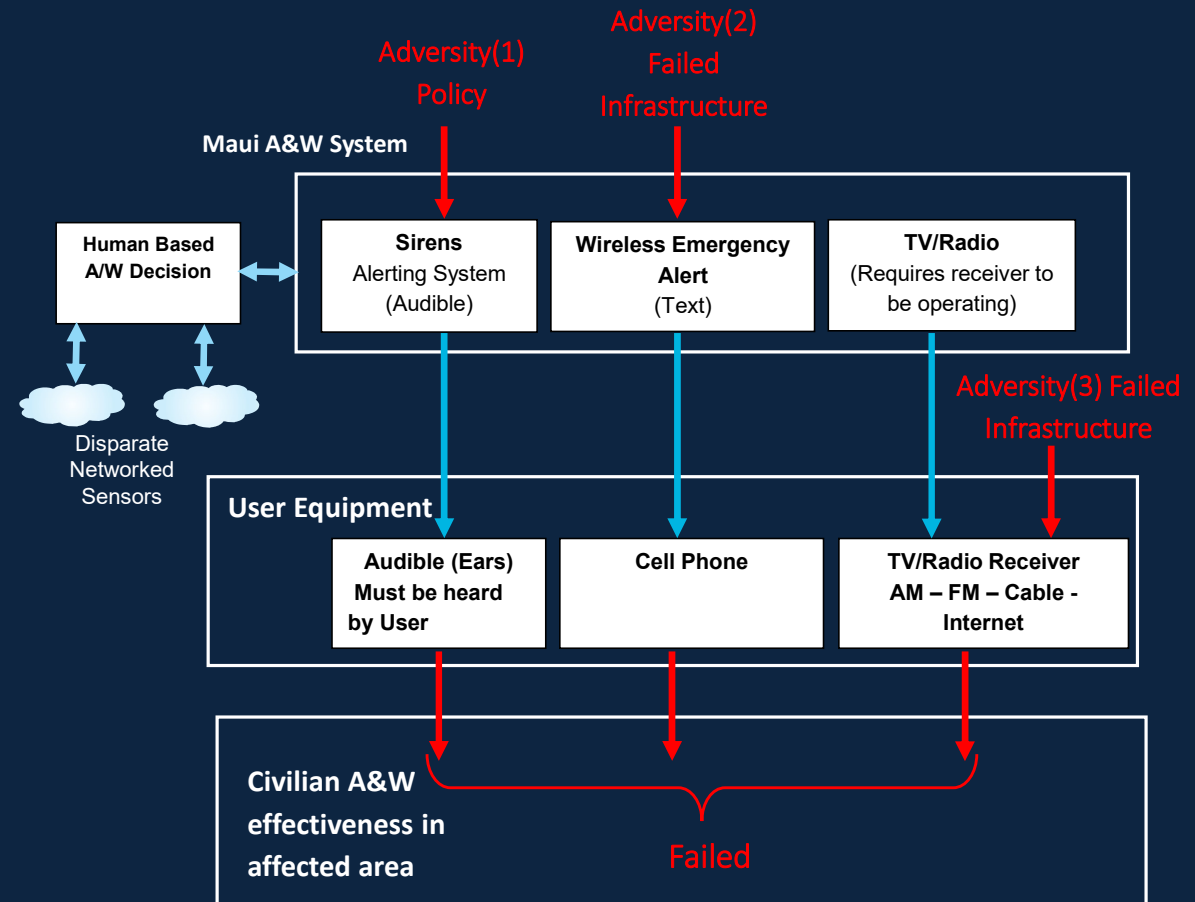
Adversity(1) Policy

Adversity(2) Failed Infrastructure

Maui A&W System

Human Based A/W Decision

Disparate Networked Sensors

Sirens
Alerting System (Audible)

Wireless Emergency Alert
(Text)

TV/Radio
(Requires receiver to be operating)

Adversity(3) Failed Infrastructure

User Equipment

Audible (Ears) Must be heard by User

Cell Phone

TV/Radio Receiver AM – FM – Cable - Internet

Civilian A&W effectiveness in affected area

Failed